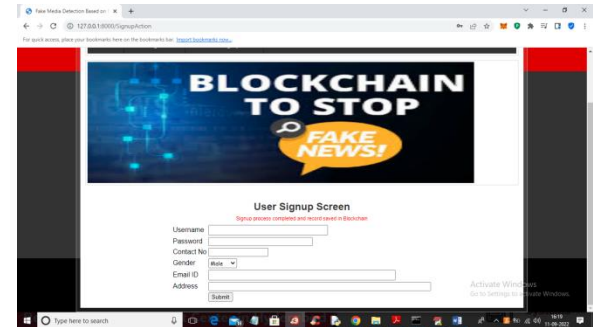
Fake Media Detection Based on | ×  +

127.0.0.1:8000/SignupAction

For quick access, place your bookmarks here on the bookmarks bar. Import bookmarks now...

BLOCKCHAIN TO STOP

FAKE NEWS!

User Signup Screen

Signup process completed and record saved in Blockchain

Username

Password

Contact No

Gender Male

Email ID

Address

Submit

Activate Windows
Go to Settings to activate Windows.

Type here to search

16:18
11-09-2022